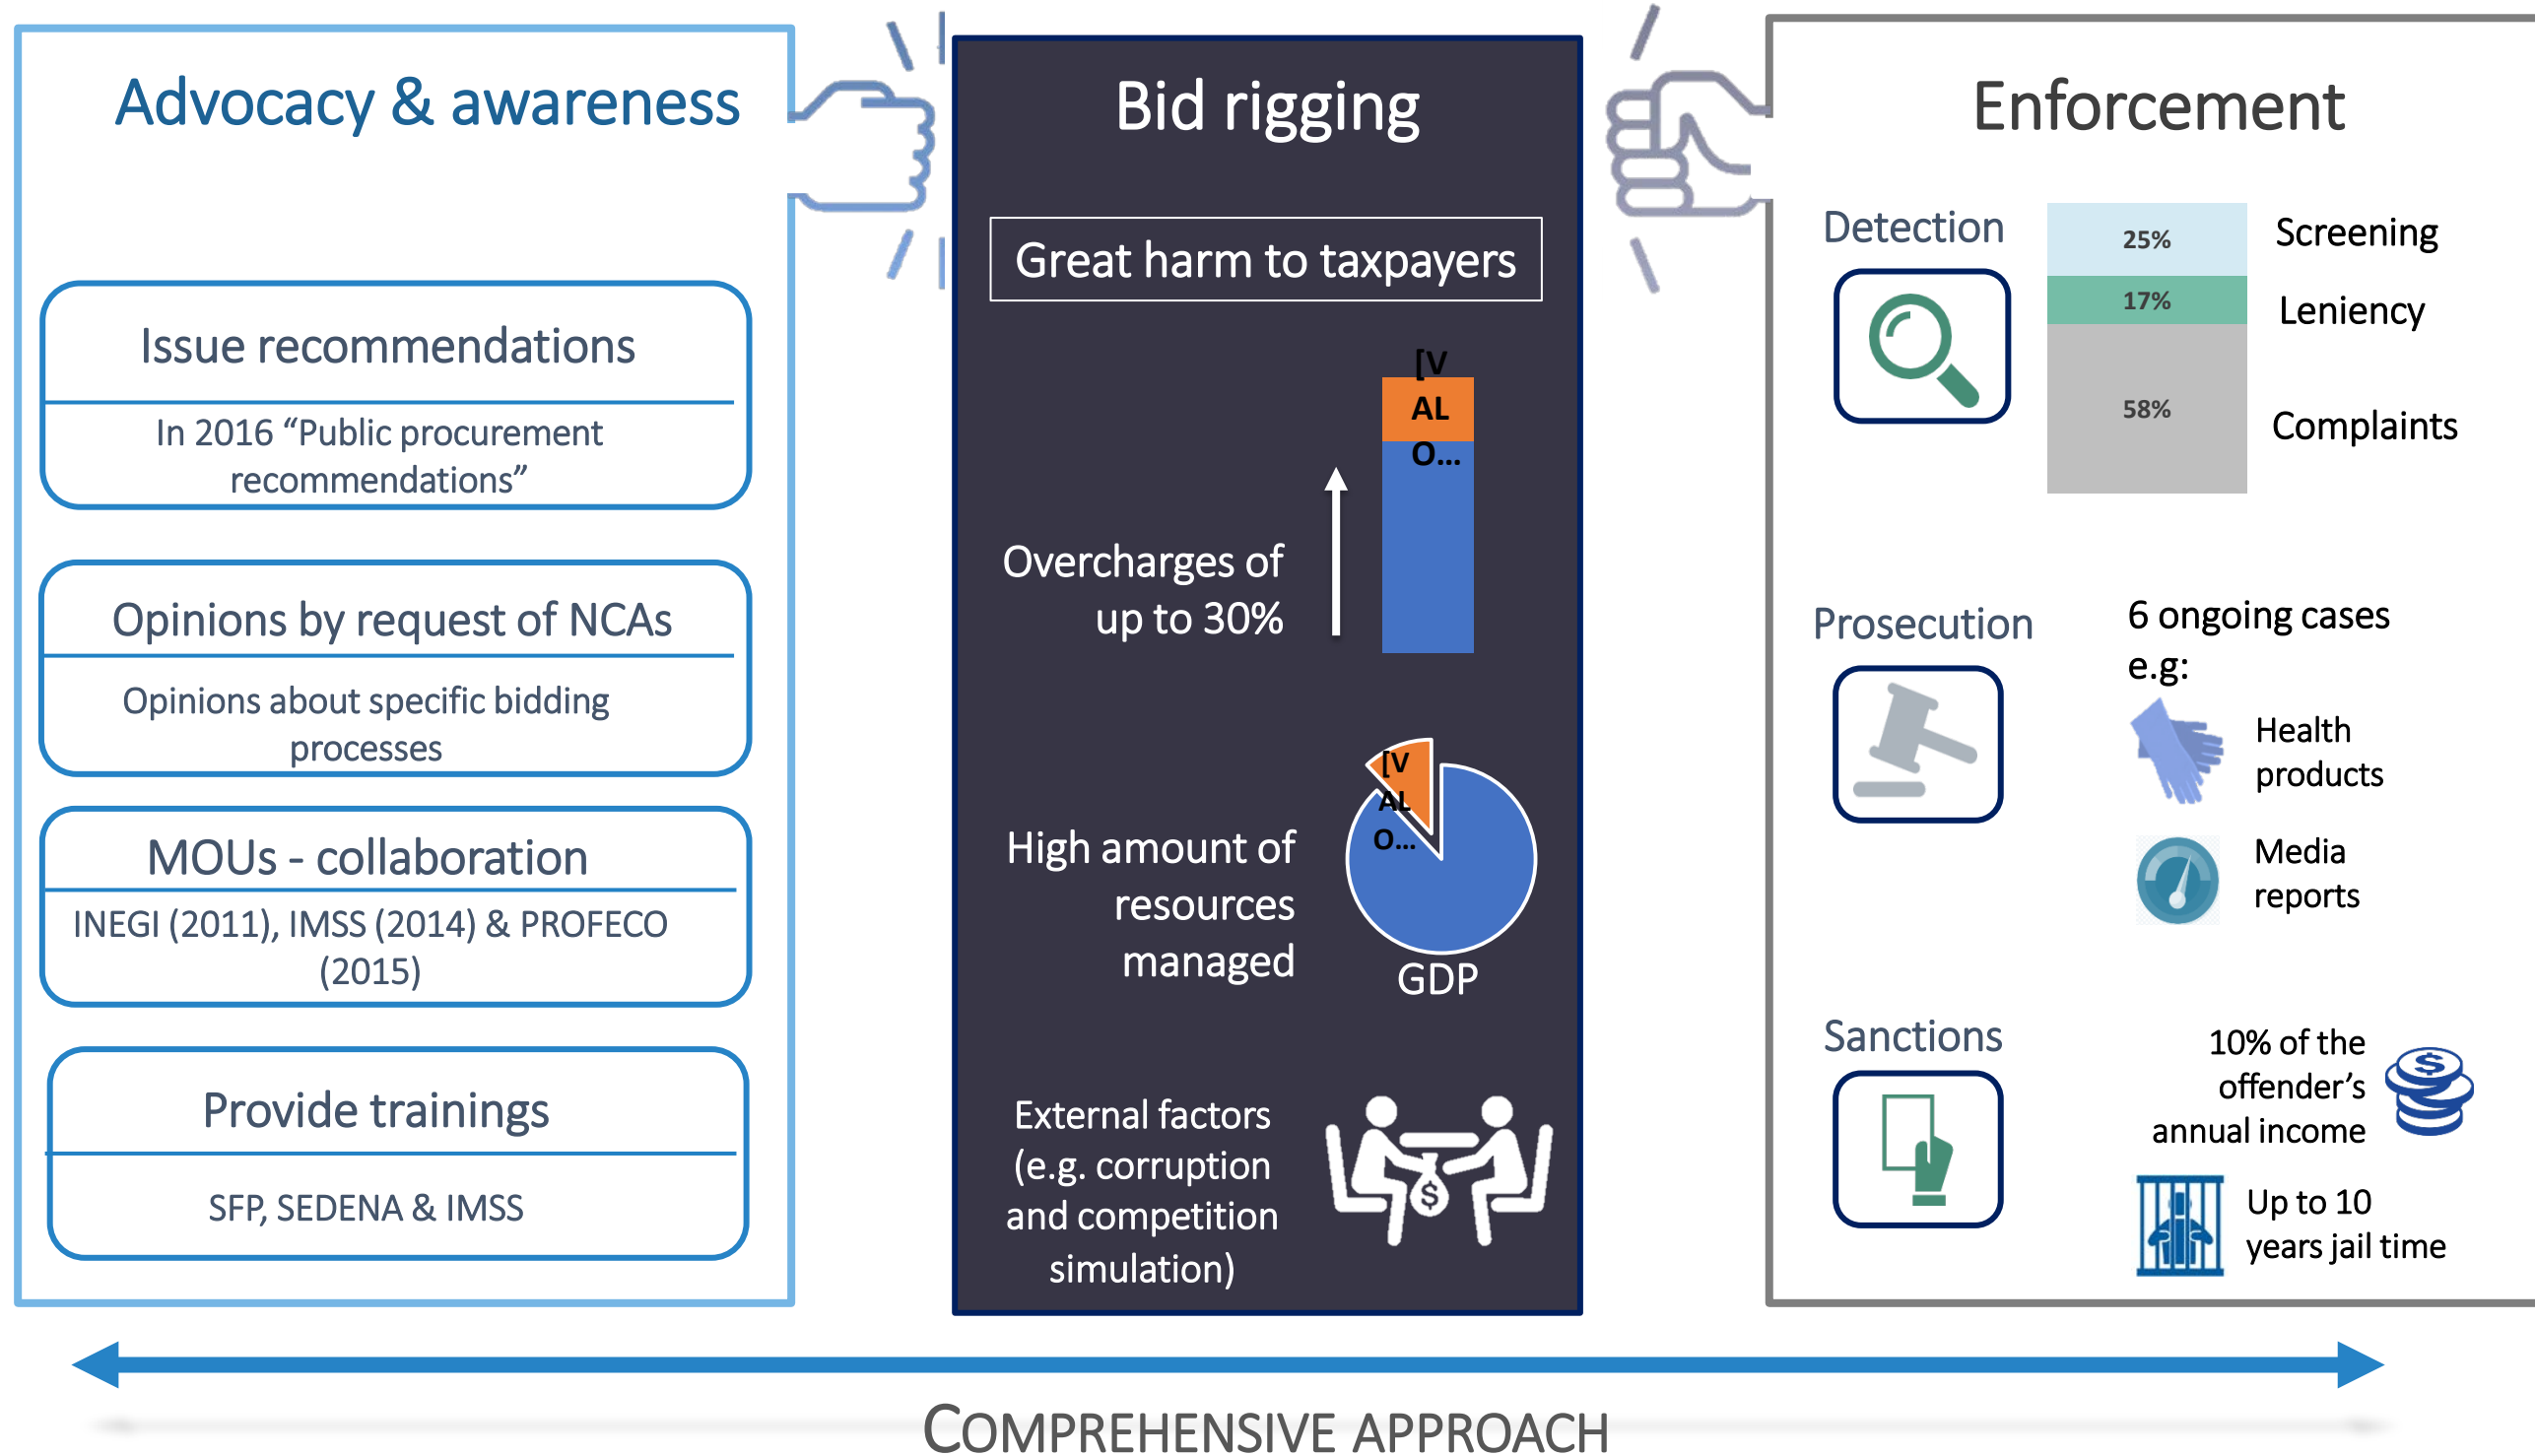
Advocacy & awareness

Issue recommendations

In 2016 “Public procurement recommendations”

Opinions by request of NCAs

Opinions about specific bidding processes

MOUs - collaboration

INEGI (2011), IMSS (2014) & PROFECO (2015)

Provide trainings

SFP, SEDENA & IMSS

Bid rigging

Great harm to taxpayers

Overcharges of up to 30%

[V AL O...

High amount of resources managed

[V AL O...

GDP

External factors (e.g. corruption and competition simulation)

Enforcement

Detection

25% Screening

17% Leniency

58% Complaints

Prosecution

6 ongoing cases e.g:

Health products

Media reports

Sanctions

10% of the offender’s annual income

Up to 10 years jail time

COMPREHENSIVE APPROACH